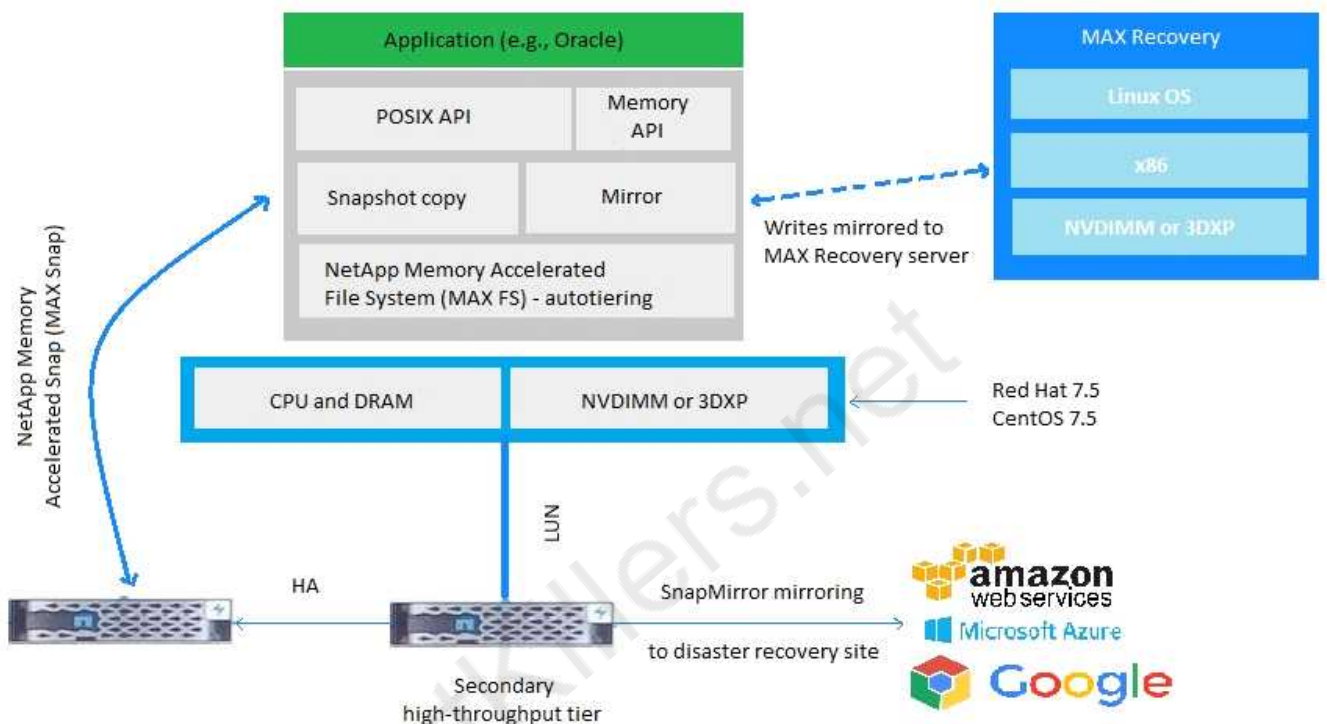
Application (e.g., Oracle)

POSIX API

Memory API

Snapshot copy

Mirror

NetApp Memory Accelerated File System (MAX FS) - autotiering

MAX Recovery

Linux OS

x86

NVDIMM or 3DXP

Writes mirrored to MAX Recovery server

NetApp Memory Accelerated Snap (MAX Snap)

CPU and DRAM

NVDIMM or 3DXP

Red Hat 7.5
CentOS 7.5

LUN

HA

SnapMirror mirroring

to disaster recovery site

Secondary high-throughput tier

amazon web services

Microsoft Azure

Google

killers.net